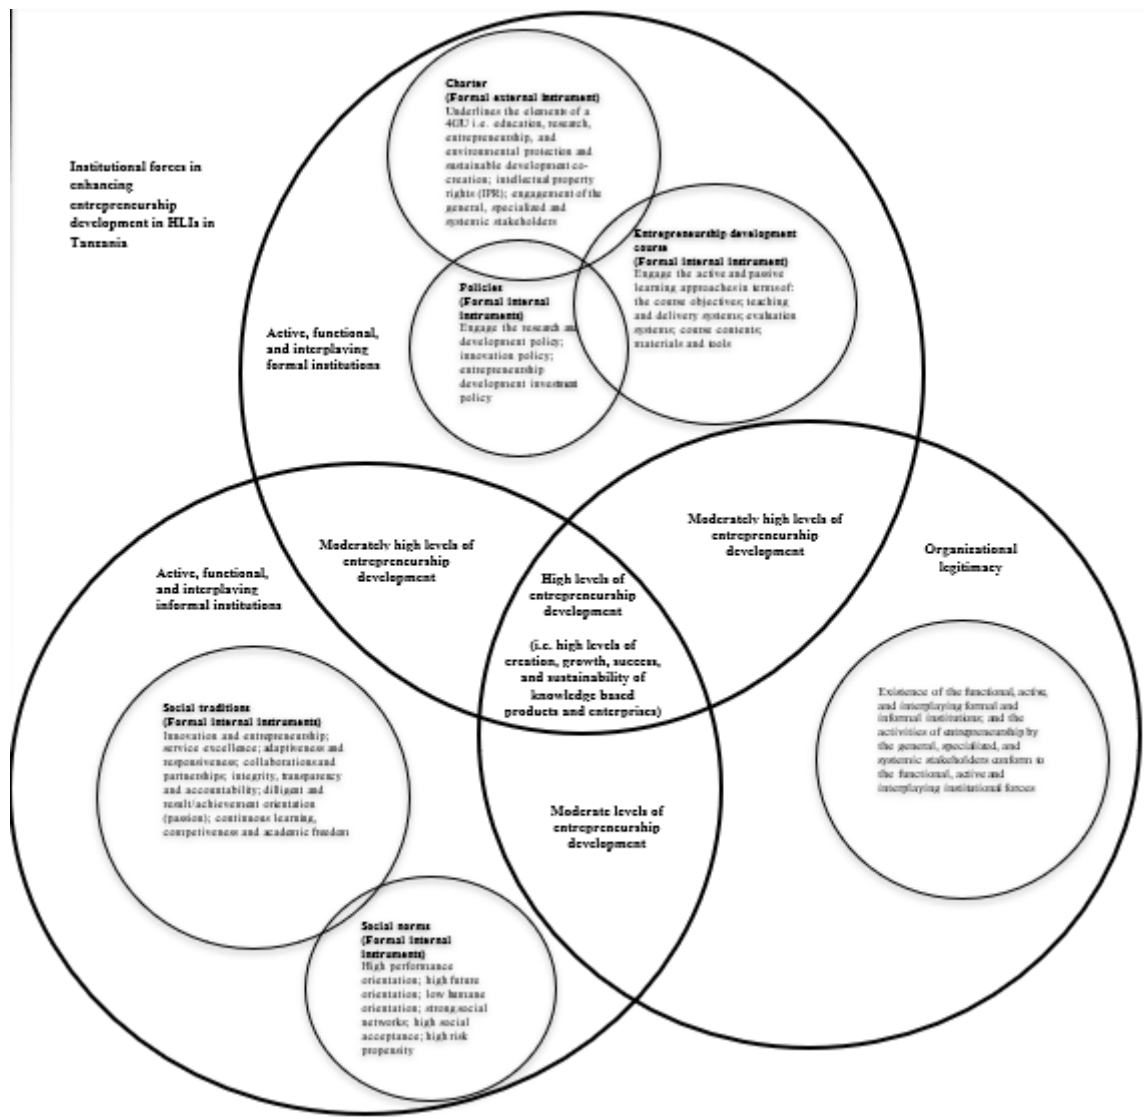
Institutional forces in enhancing entrepreneurship development in HLIs in Tanzania

Charter
(Formal external instrument)
Underlines the elements of a 4GU i.e. education, research, entrepreneurship, and environmental protection and sustainable development co-creation; intellectual property rights (IPR); engagement of the general, specialized and systemic stakeholders

Entrepreneurship development course
(Formal internal instrument)
Engage the active and passive learning approaches in terms of: the course objectives; teaching and delivery systems; evaluation systems; course contents; materials and tools

Policies
(Formal internal instruments)
Engage the research and development policy; innovation policy; entrepreneurship development investment policy

Active, functional, and interplaying formal institutions

Moderately high levels of entrepreneurship development

Moderately high levels of entrepreneurship development

Organizational legitimacy

Active, functional, and interplaying informal institutions

High levels of entrepreneurship development

(i.e. high levels of creation, growth, success, and sustainability of knowledge based products and enterprises)

Social traditions
(Formal internal instruments)
Innovation and entrepreneurship; service excellence; adaptiveness and responsiveness; collaborations and partnerships; integrity, transparency and accountability; diligent and result/achievement orientation (passion); continuous learning, competiveness and academic freedom

Existence of the functional, active, and interplaying formal and informal institutions; and the activities of entrepreneurship by the general, specialized, and systemic stakeholders conform to the functional, active and interplaying institutional forces

Moderate levels of entrepreneurship development

Social norms
(Formal internal instruments)
High performance orientation; high future orientation; low humane orientation; strong social networks; high social acceptance; high risk propensity